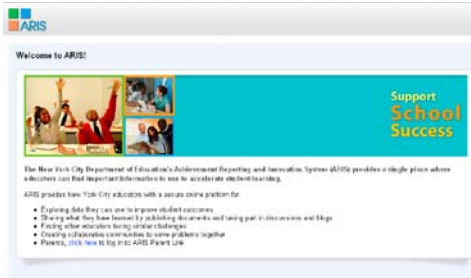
ARIS

Welcome to ARIS!

Support School Success

The New York City Department of Education's Achievement Reporting and Innovation System (ARIS) provides a single place where educators can find important information to use to accelerate student learning.

ARIS provides New York City educators with a secure online platform for:

- Exploring data they can use to improve student outcomes
- Sharing what they have learned by publishing documents and taking part in discussions and blogs
- Finding other educators facing similar challenges
- Creating collaborative communities to solve problems together
- Parents, click here to log in to ARIS Parent Link